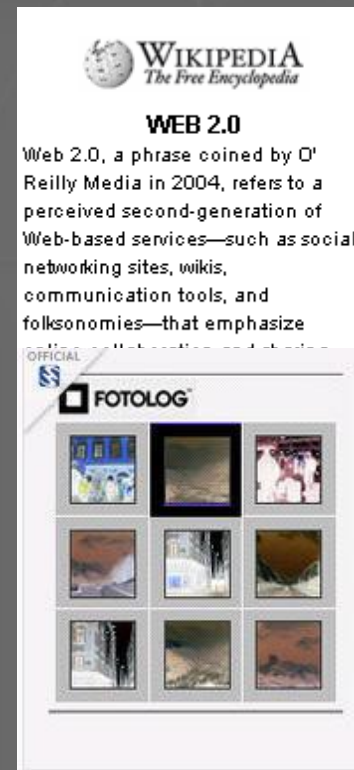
WIKIPEDIA
The Free Encyclopedia

WEB 2.0

Web 2.0, a phrase coined by O' Reilly Media in 2004, refers to a perceived second-generation of Web-based services—such as social networking sites, wikis, communication tools, and folksonomies—that emphasize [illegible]

OFFICIAL

FOTOLOG